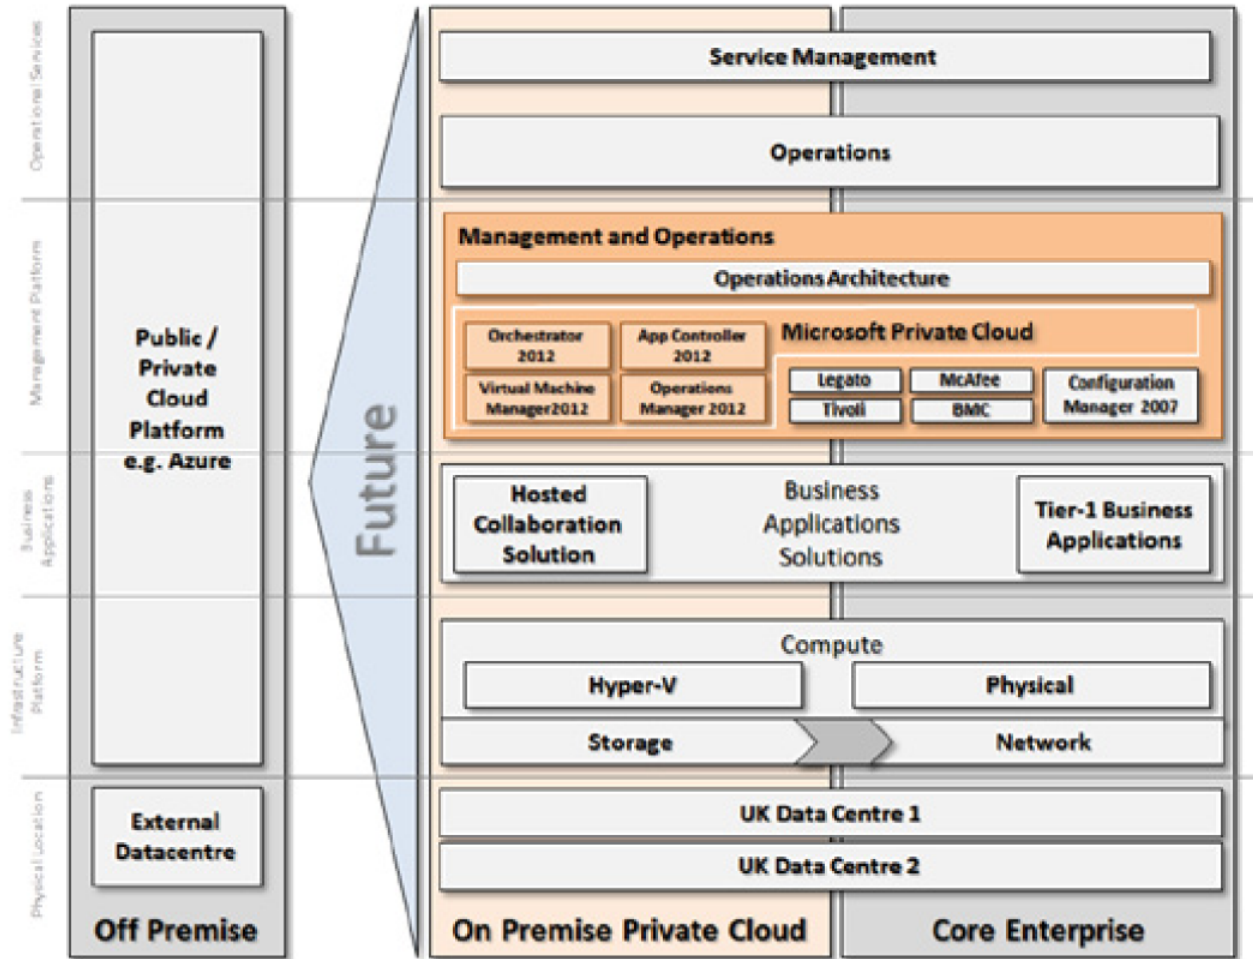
Operational Services

Management Platform

Business Applications

Infrastructure Platform

Physical Location

Public / Private Cloud Platform e.g. Azure

External Datacentre

Off Premise

Future

Service Management

Operations

Management and Operations

Operations Architecture

Orchestrator 2012

App Controller 2012

Virtual Machine Manager2012

Operations Manager 2012

Microsoft Private Cloud

Legato

McAfee

Tivoli

BMC

Configuration Manager 2007

Hosted Collaboration Solution

Business Applications Solutions

Tier-1 Business Applications

Compute

Hyper-V

Physical

Storage

Network

UK Data Centre 1

UK Data Centre 2

On Premise Private Cloud

Core Enterprise